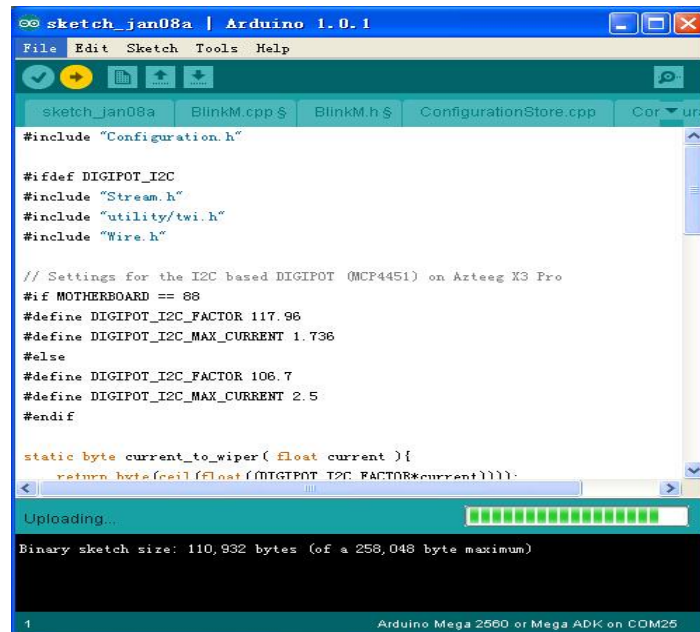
sketch_jan08a | Arduino 1.0.1

File Edit Sketch Tools Help

sketch_jan08a BlinkM.cpp § BlinkM.h § ConfigurationStore.cpp Cor

#include "Configuration.h"

#ifdef DIGIPOT_I2C
#include "Stream.h"
#include "utility/twi.h"
#include "Wire.h"

// Settings for the I2C based DIGIPOT (MCP4451) on Azteeg X3 Pro
#if MOTHERBOARD == 88
#define DIGIPOT_I2C_FACTOR 117.96
#define DIGIPOT_I2C_MAX_CURRENT 1.736
#else
#define DIGIPOT_I2C_FACTOR 106.7
#define DIGIPOT_I2C_MAX_CURRENT 2.5
#endif

static byte current_to_wiper( float current ){
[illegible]

Uploading...

Binary sketch size: 110,932 bytes (of a 258,048 byte maximum)

1

Arduino Mega 2560 or Mega ADK on COM25